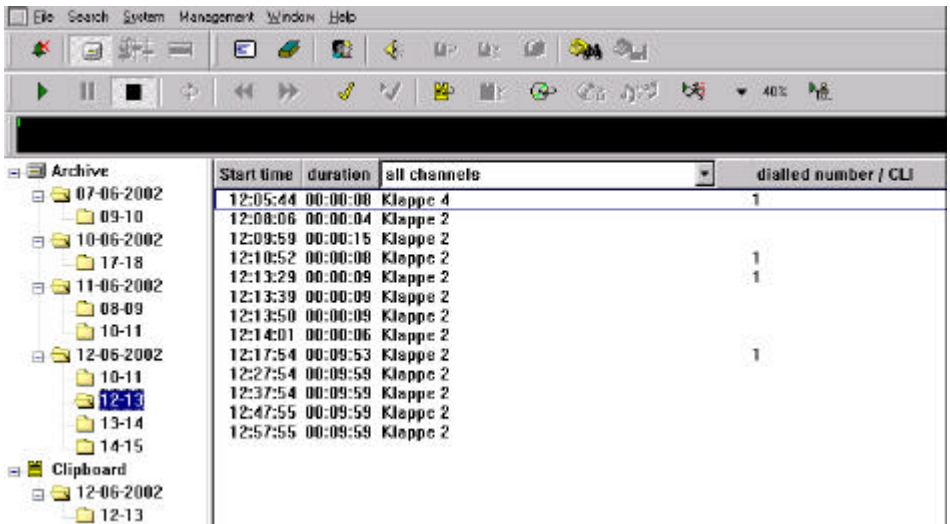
File Search System Management Window Help

40%

Archive
07-06-2002
09-10
10-06-2002
17-18
11-06-2002
08-09
10-11
12-06-2002
10-11
12-13
13-14
14-15
Clipboard
12-06-2002
12-13

| Start time | duration | all channels | dialled number / CLI |
|---|---|---|---|
| 12:05:44 | 00:00:08 | Klappe 4 | 1 |
| 12:08:06 | 00:00:04 | Klappe 2 | |
| 12:09:59 | 00:00:15 | Klappe 2 | |
| 12:10:52 | 00:00:08 | Klappe 2 | 1 |
| 12:13:29 | 00:00:09 | Klappe 2 | 1 |
| 12:13:39 | 00:00:09 | Klappe 2 | |
| 12:13:50 | 00:00:09 | Klappe 2 | |
| 12:14:01 | 00:00:06 | Klappe 2 | |
| 12:17:54 | 00:09:53 | Klappe 2 | 1 |
| 12:27:54 | 00:09:59 | Klappe 2 | |
| 12:37:54 | 00:09:59 | Klappe 2 | |
| 12:47:55 | 00:09:59 | Klappe 2 | |
| 12:57:55 | 00:09:59 | Klappe 2 | |